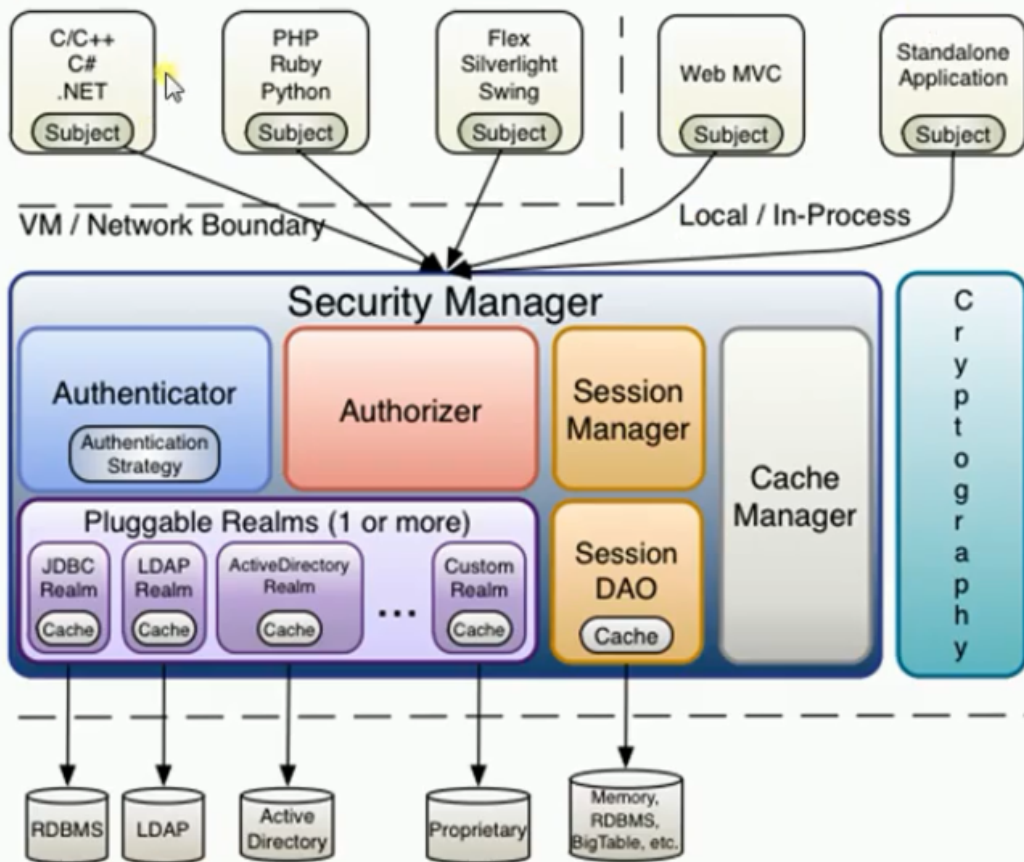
C/C++
C#
.NET
Subject

PHP
Ruby
Python
Subject

Flex
Silverlight
Swing
Subject

Web MVC
Subject

Standalone
Application
Subject

VM / Network Boundary

Local / In-Process

Security Manager

Authenticator
Authentication Strategy

Authorizer

Session Manager

Cache Manager

Pluggable Realms (1 or more)

JDBC Realm
Cache

LDAP Realm
Cache

ActiveDirectory Realm
Cache

...

Custom Realm
Cache

Session DAO
Cache

Cryptography

RDBMS

LDAP

Active Directory

Proprietary

Memory, RDBMS, BigTable, etc.